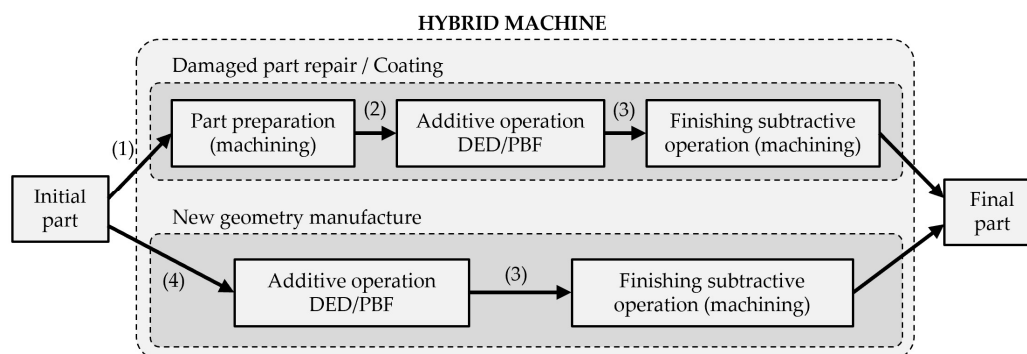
HYBRID MACHINE

Damaged part repair / Coating

Initial part

(1)

Part preparation (machining)

(2)

Additive operation DED/PBF

(3)

Finishing subtractive operation (machining)

Final part

New geometry manufacture

(4)

Additive operation DED/PBF

(3)

Finishing subtractive operation (machining)